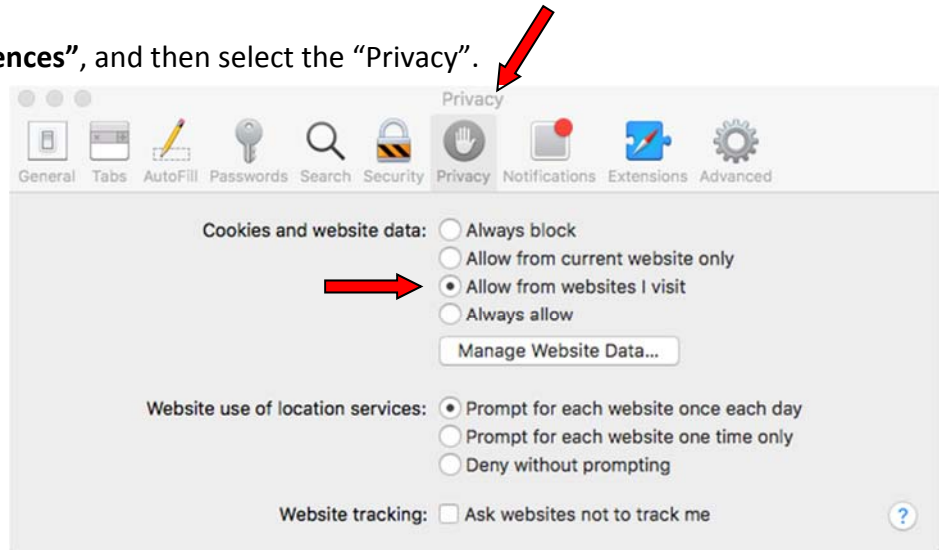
ences", and then select the "Privacy".

Privacy

General Tabs AutoFill Passwords Search Security Privacy Notifications Extensions Advanced

Cookies and website data: Always block
Allow from current website only
Allow from websites I visit
Always allow
Manage Website Data...

Website use of location services: Prompt for each website once each day
Prompt for each website one time only
Deny without prompting

Website tracking: Ask websites not to track me

?